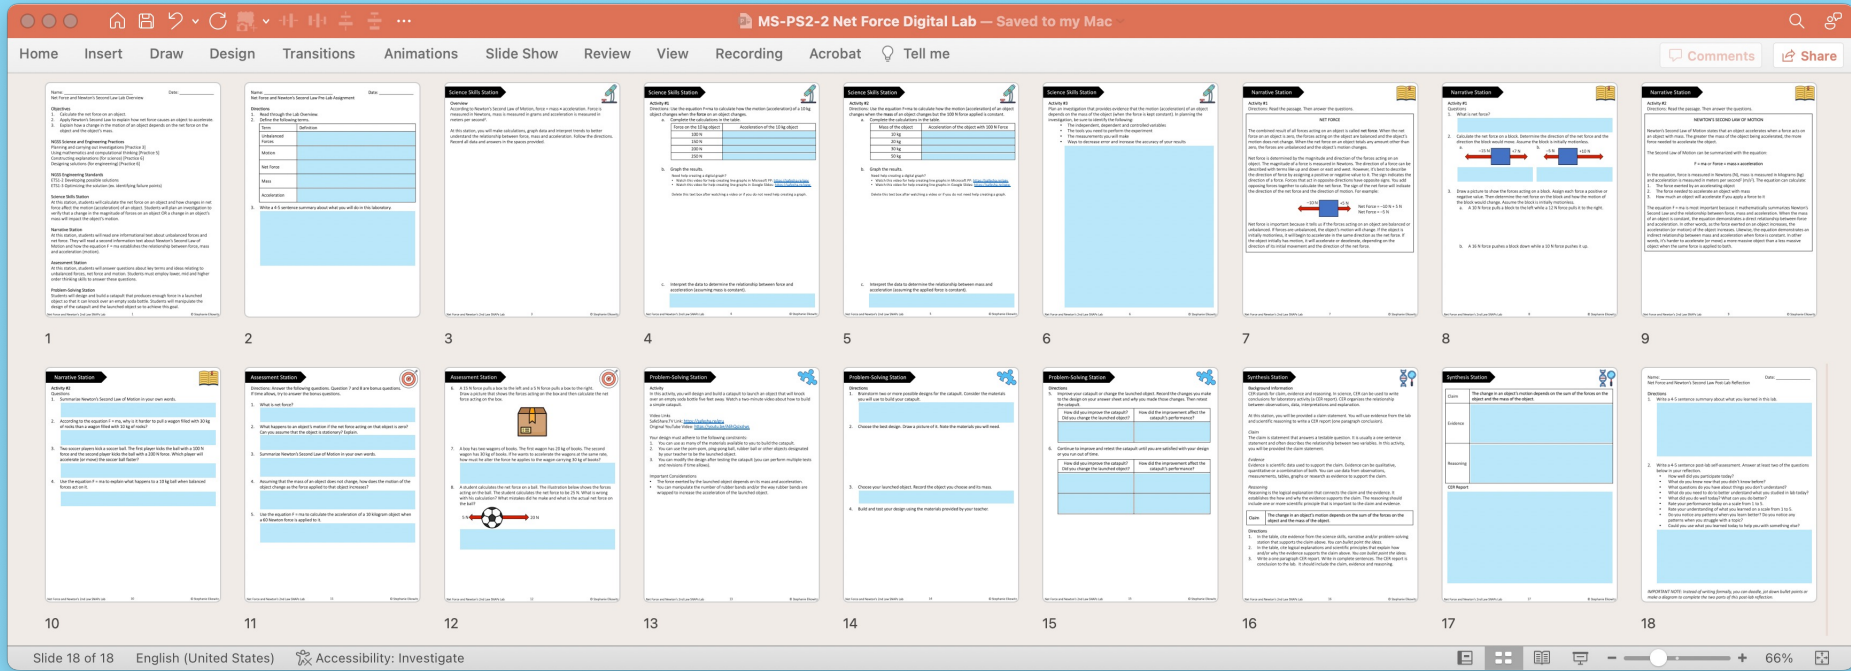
MS-PS2-2 Net Force Digital Lab — Saved to my Mac

Home Insert Draw Design Transitions Animations Slide Show Review View Recording Acrobat Tell me

Comments Share

1 2 3 4 5 6 7 8 9

Science Skills Station

Science Skills Station

Science Skills Station

Science Skills Station

Narrative Station

Narrative Station

Narrative Station

10 11 12 13 14 15 16 17 18

Narrative Station

Assessment Station

Assessment Station

Problem-Solving Station

Problem-Solving Station

Problem-Solving Station

Synthesis Station

Synthesis Station

Slide 18 of 18 English (United States) Accessibility: Investigate 66%